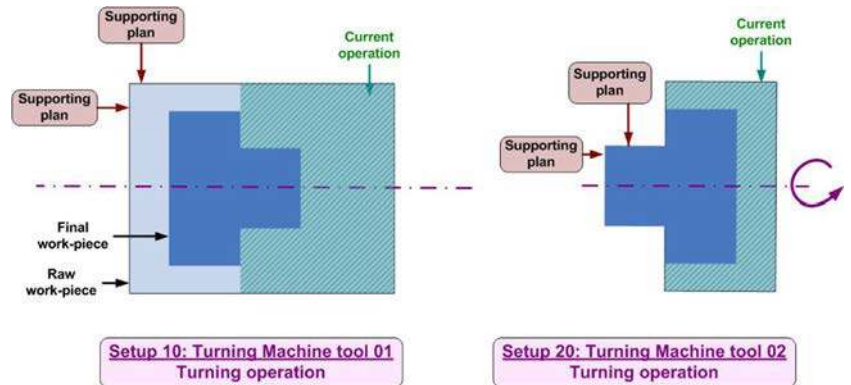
Supporting plan

Supporting plan

Current operation

Final work-piece

Raw work-piece

Setup 10: Turning Machine tool 01
Turning operation

Current operation

Supporting plan

Supporting plan

Setup 20: Turning Machine tool 02
Turning operation